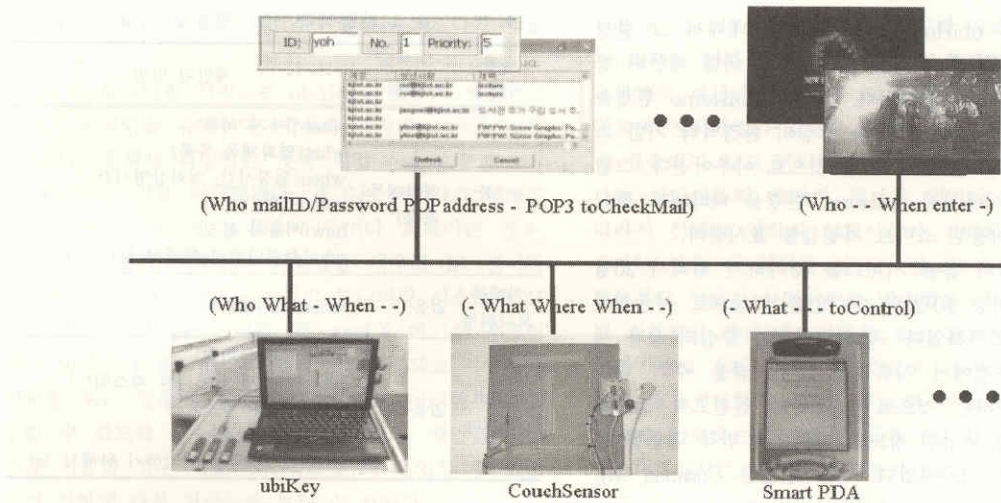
ID: yoh No. 1 Priority: 5

Outlook Cancel

(Who mailID/Password POPaddress - POP3 toCheekMail)

(Who - - When enter -)

(Who What - When - -)

(- What Where When - -)

(- What - - - toControl)

ubiKey

CouchSensor

Smart PDA